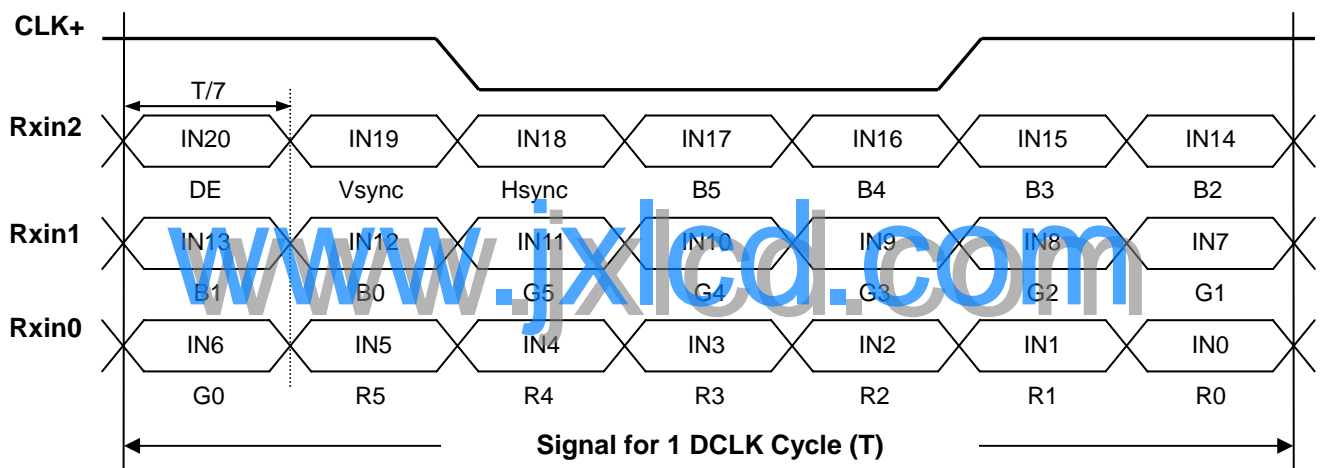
CLK+

T/7

Rxin2
IN20 IN19 IN18 IN17 IN16 IN15 IN14
DE Vsync Hsync B5 B4 B3 B2

Rxin1
IN13 IN12 IN11 IN10 IN9 IN8 IN7
B1 B0 G5 G4 G3 G2 G1

Rxin0
IN6 IN5 IN4 IN3 IN2 IN1 IN0
G0 R5 R4 R3 R2 R1 R0

Signal for 1 DCLK Cycle (T)

www.jxlcd.com